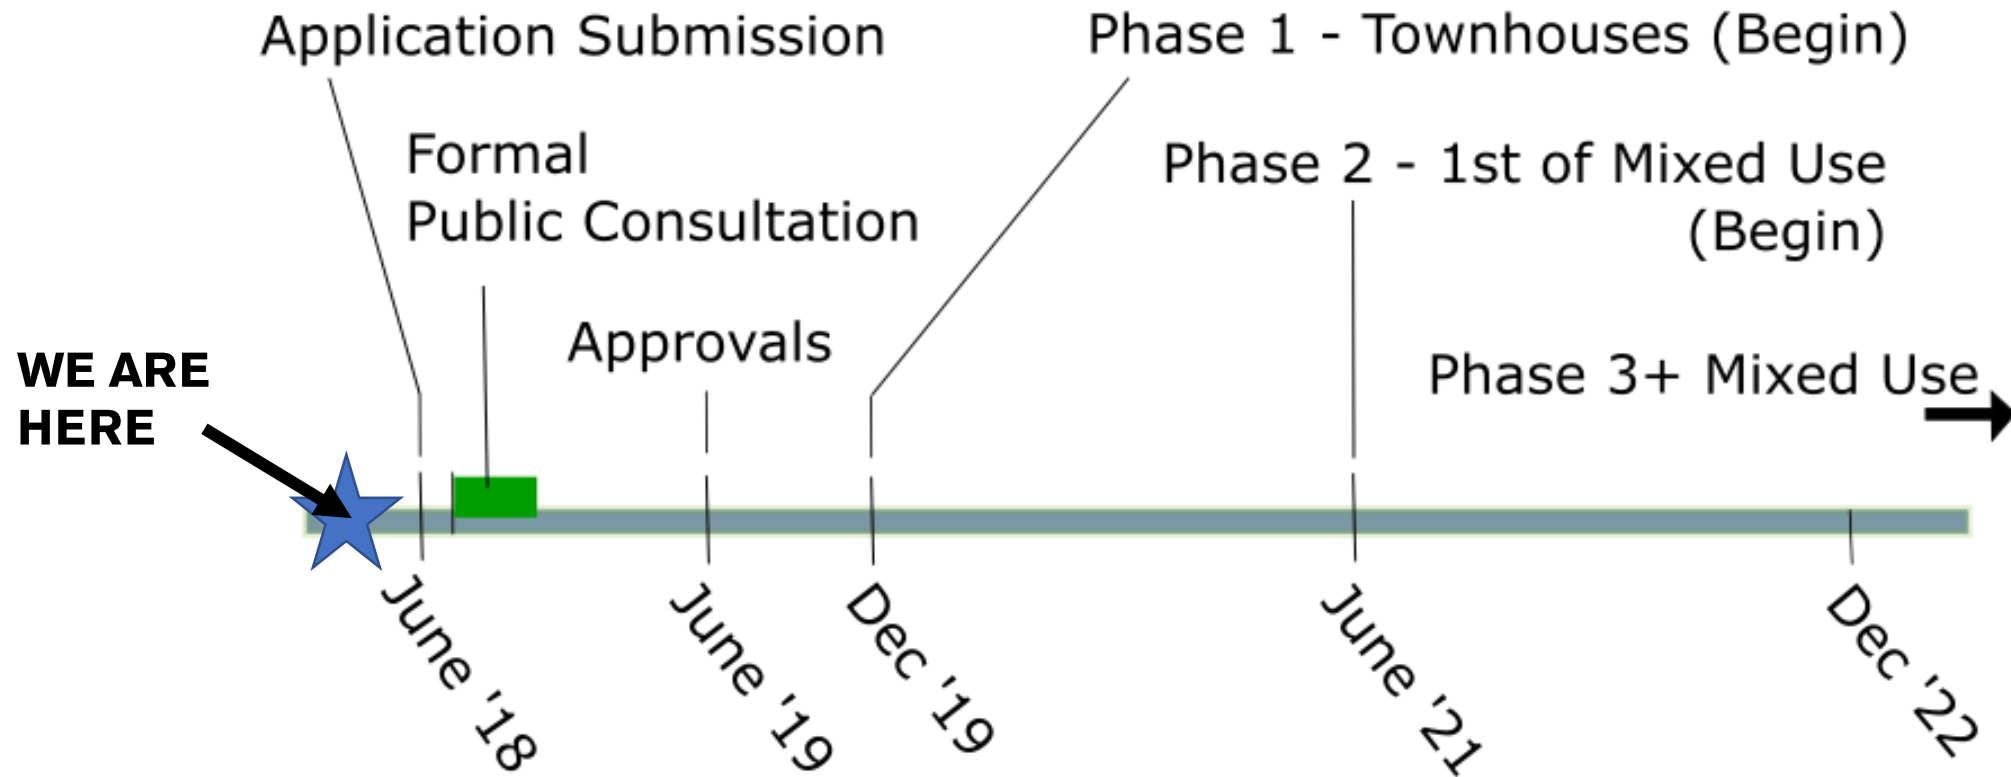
Application Submission

Phase 1 - Townhouses (Begin)

Formal
Public Consultation

Phase 2 - 1st of Mixed Use (Begin)

Approvals

WE ARE HERE

Phase 3+ Mixed Use

June '18

June '19

Dec '19

June '21

Dec '22